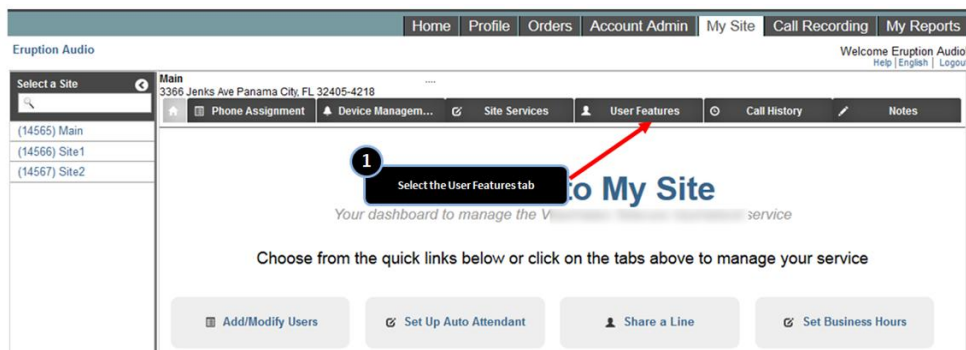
Home | Profile | Orders | Account Admin | My Site | Call Recording | My Reports

Eruption Audio

Welcome Eruption Audio
Help | English | Logout

Select a Site

(14565) Main
(14566) Site1
(14567) Site2

Main
3366 Jenks Ave Panama City, FL 32405-4218

Phone Assignment | Device Managem... | Site Services | User Features | Call History | Notes

1

Select the User Features tab

to My Site

Your dashboard to manage the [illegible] service

Choose from the quick links below or click on the tabs above to manage your service

Add/Modify Users

Set Up Auto Attendant

Share a Line

Set Business Hours